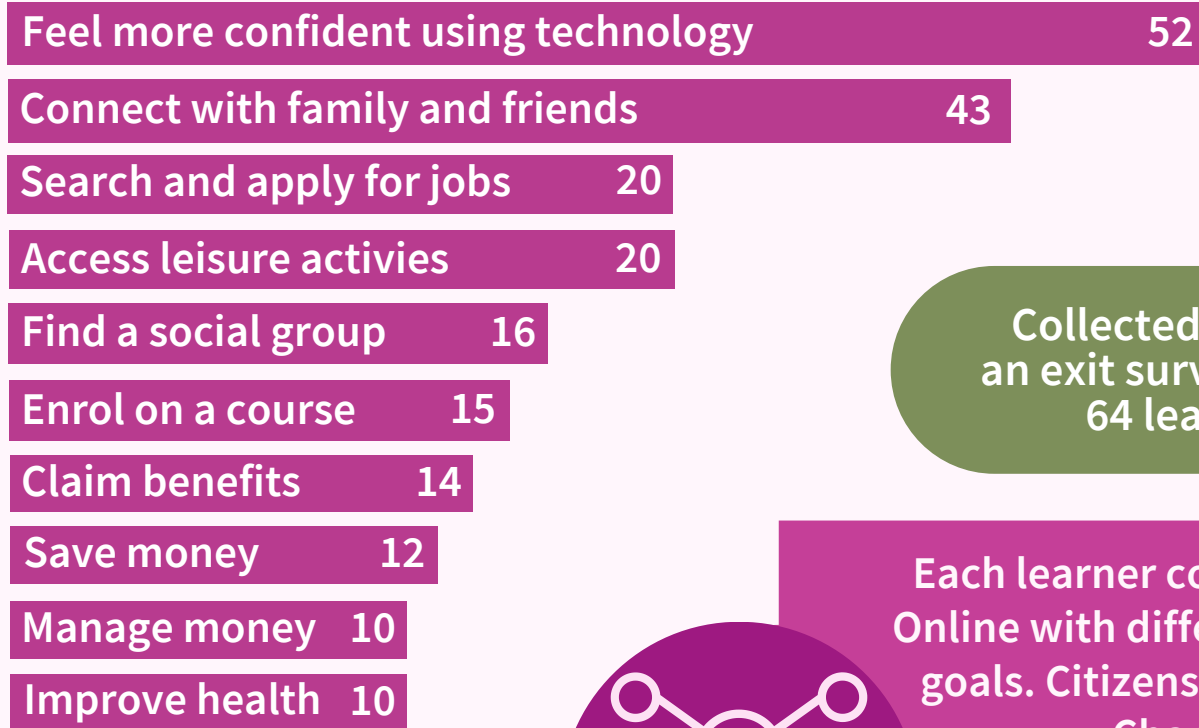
Feel more confident using technology 52

Connect with family and friends 43

Search and apply for jobs 20

Access leisure activies 20

Find a social group 16

Enrol on a course 15

Claim benefits 14

Save money 12

Manage money 10

Improve health 10

Collected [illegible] an exit surv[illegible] 64 lea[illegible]

Each learner co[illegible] Online with diff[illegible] goals. Citizens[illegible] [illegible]